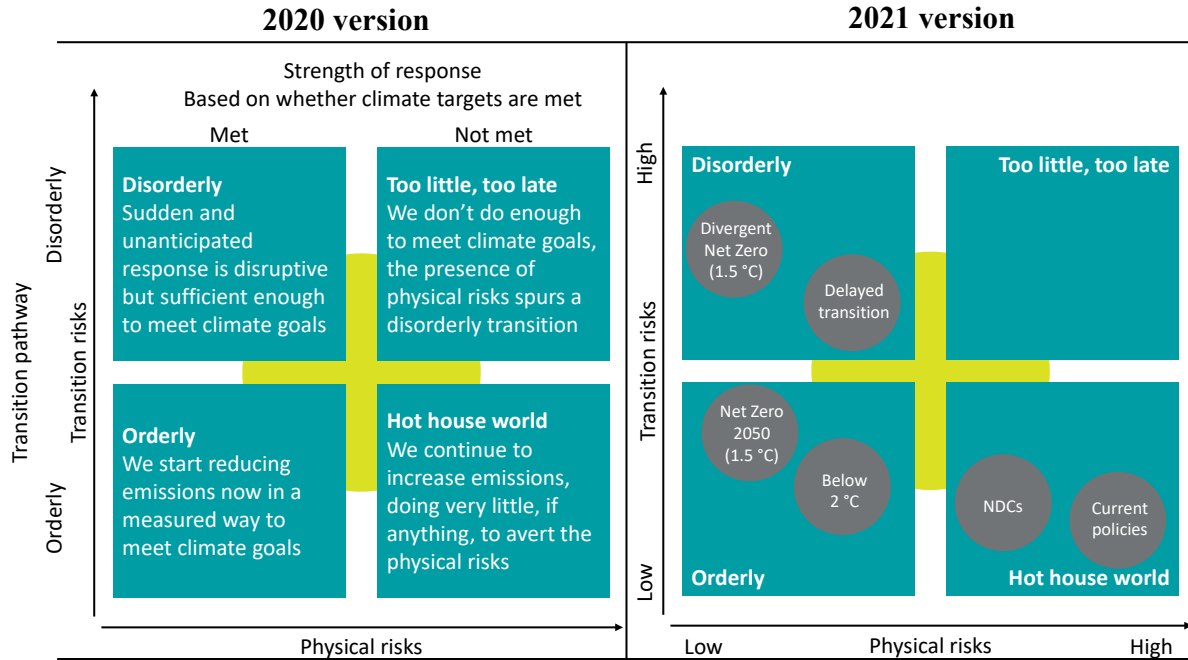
2020 version

2021 version

Strength of response
Based on whether climate targets are met

Met

Not met

Transition pathway

Disorderly

Orderly

Transition risks

Disorderly
Sudden and unanticipated response is disruptive but sufficient enough to meet climate goals

Too little, too late
We don't do enough to meet climate goals, the presence of physical risks spurs a disorderly transition

Orderly
We start reducing emissions now in a measured way to meet climate goals

Hot house world
We continue to increase emissions, doing very little, if anything, to avert the physical risks

Physical risks

High

Low

Transition risks

Disorderly

Divergent Net Zero (1.5 °C)

Delayed transition

Too little, too late

Net Zero 2050 (1.5 °C)

Below 2 °C

Orderly

NDCs

Current policies

Hot house world

Low

Physical risks

High